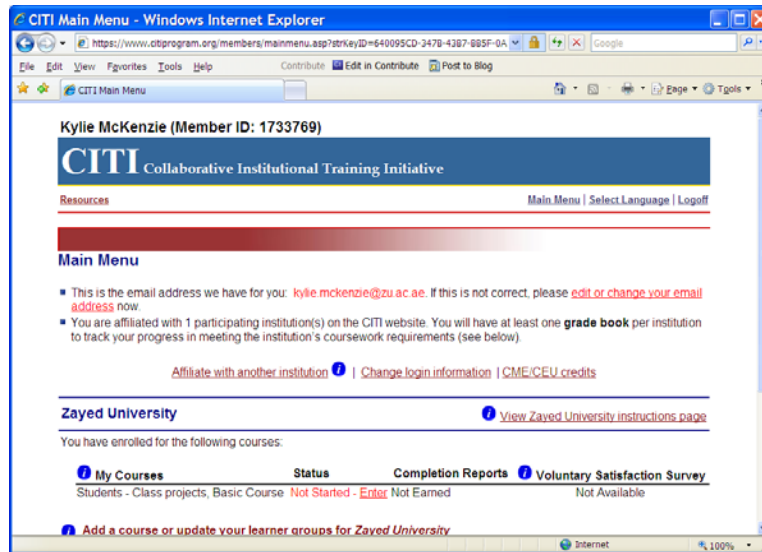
CITI Main Menu - Windows Internet Explorer

https://www.citiprogram.org/members/mainmenu.asp?strKeyID=640095CD-347B-43B7-BB5F-0A

Google

File Edit View Favorites Tools Help

Contribute Edit in Contribute Post to Blog

CITI Main Menu

Page Tools

Kylie McKenzie (Member ID: 1733769)

CITI Collaborative Institutional Training Initiative

Resources

Main Menu | Select Language | Logoff

Main Menu

This is the email address we have for you: kylie.mckenzie@zu.ac.ae. If this is not correct, please edit or change your email address now.

You are affiliated with 1 participating institution(s) on the CITI website. You will have at least one grade book per institution to track your progress in meeting the institution's coursework requirements (see below).

Affiliate with another institution | Change login information | CME/CEU credits

Zayed University

View Zayed University instructions page

You have enrolled for the following courses:

| My Courses | Status | Completion Reports | Voluntary Satisfaction Survey |
|---|---|---|---|
| Students - Class projects, Basic Course | Not Started - Enter | Not Earned | Not Available |

Add a course or update your learner groups for Zayed University

Internet

100%